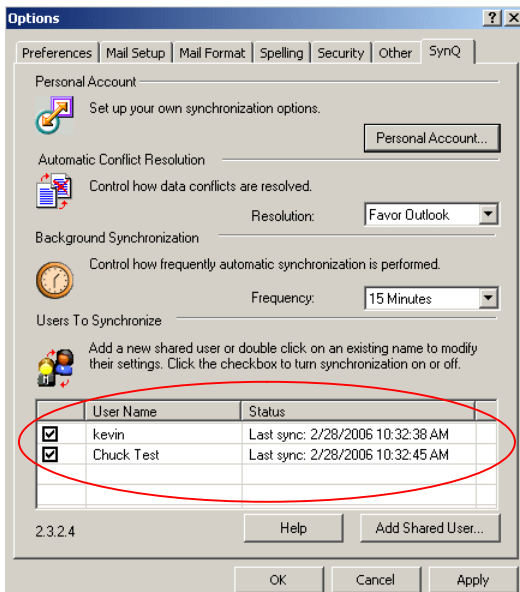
Options

? X

Preferences | Mail Setup | Mail Format | Spelling | Security | Other | SynQ

Personal Account

Set up your own synchronization options.

Personal Account...

Automatic Conflict Resolution

Control how data conflicts are resolved.

Resolution: Favor Outlook

Background Synchronization

Control how frequently automatic synchronization is performed.

Frequency: 15 Minutes

Users To Synchronize

Add a new shared user or double click on an existing name to modify their settings. Click the checkbox to turn synchronization on or off.

| | User Name | Status |
|---|---|---|
| ☑ | kevin | Last sync: 2/28/2006 10:32:38 AM |
| ☑ | Chuck Test | Last sync: 2/28/2006 10:32:45 AM |

2.3.2.4

Help

Add Shared User...

OK

Cancel

Apply